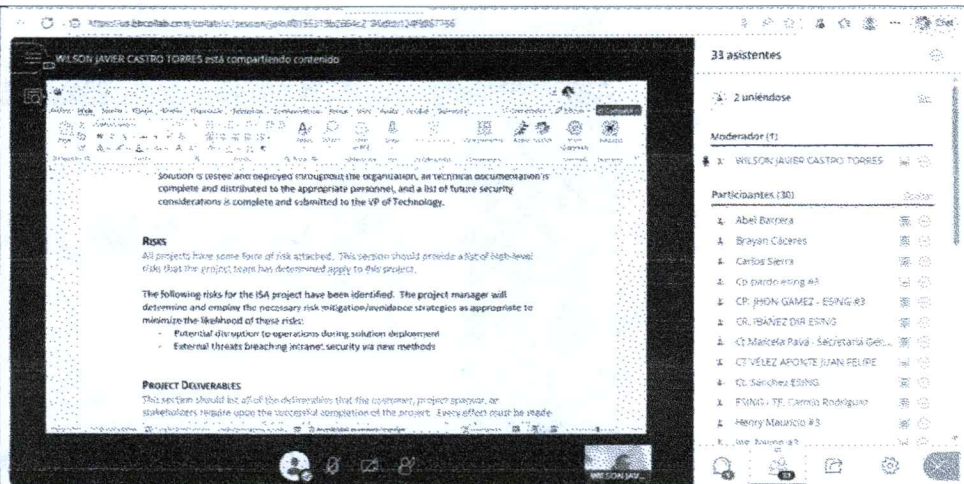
https://us.bbcollab.com/collab/ui/session/join/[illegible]

WILSON JAVIER CASTRO TORRES está compartiendo contenido

Solution is tested and deployed throughout the organization, all technical documentation is complete and distributed to the appropriate personnel, and a list of future security considerations is complete and submitted to the VP of Technology.

RISKS
All projects have some form of risk attached. This section should provide a list of high-level risks that the project team has determined apply to this project.

The following risks for the ISA project have been identified. The project manager will determine and employ the necessary risk mitigation/avoidance strategies as appropriate to minimize the likelihood of these risks:
- Potential disruption to operations during solution deployment
- External threats breaching intranet security via new methods

PROJECT DELIVERABLES
This section should list all of the deliverables that the customer, project sponsor, or stakeholders require upon the successful completion of the project. Every effort must be made

WILSON JAV...

33 asistentes

2 uniéndose

Moderador (1)

WILSON JAVIER CASTRO TORRES

Participantes (30)

Abel Barrera
Brayan Cáceres
Carlos Sierra
Cp pardo esing #3
CP. JHON GAMEZ - ESING #3
CR. IBAÑEZ DIR ESING
Ct Marcela Pava - Secretaria Gen...
CT VÉLEZ APONTE JUAN FELIPE
Ct. Sánchez ESING
ESING - TE. Camilo Rodríguez
Henry Mauricio #3
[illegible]